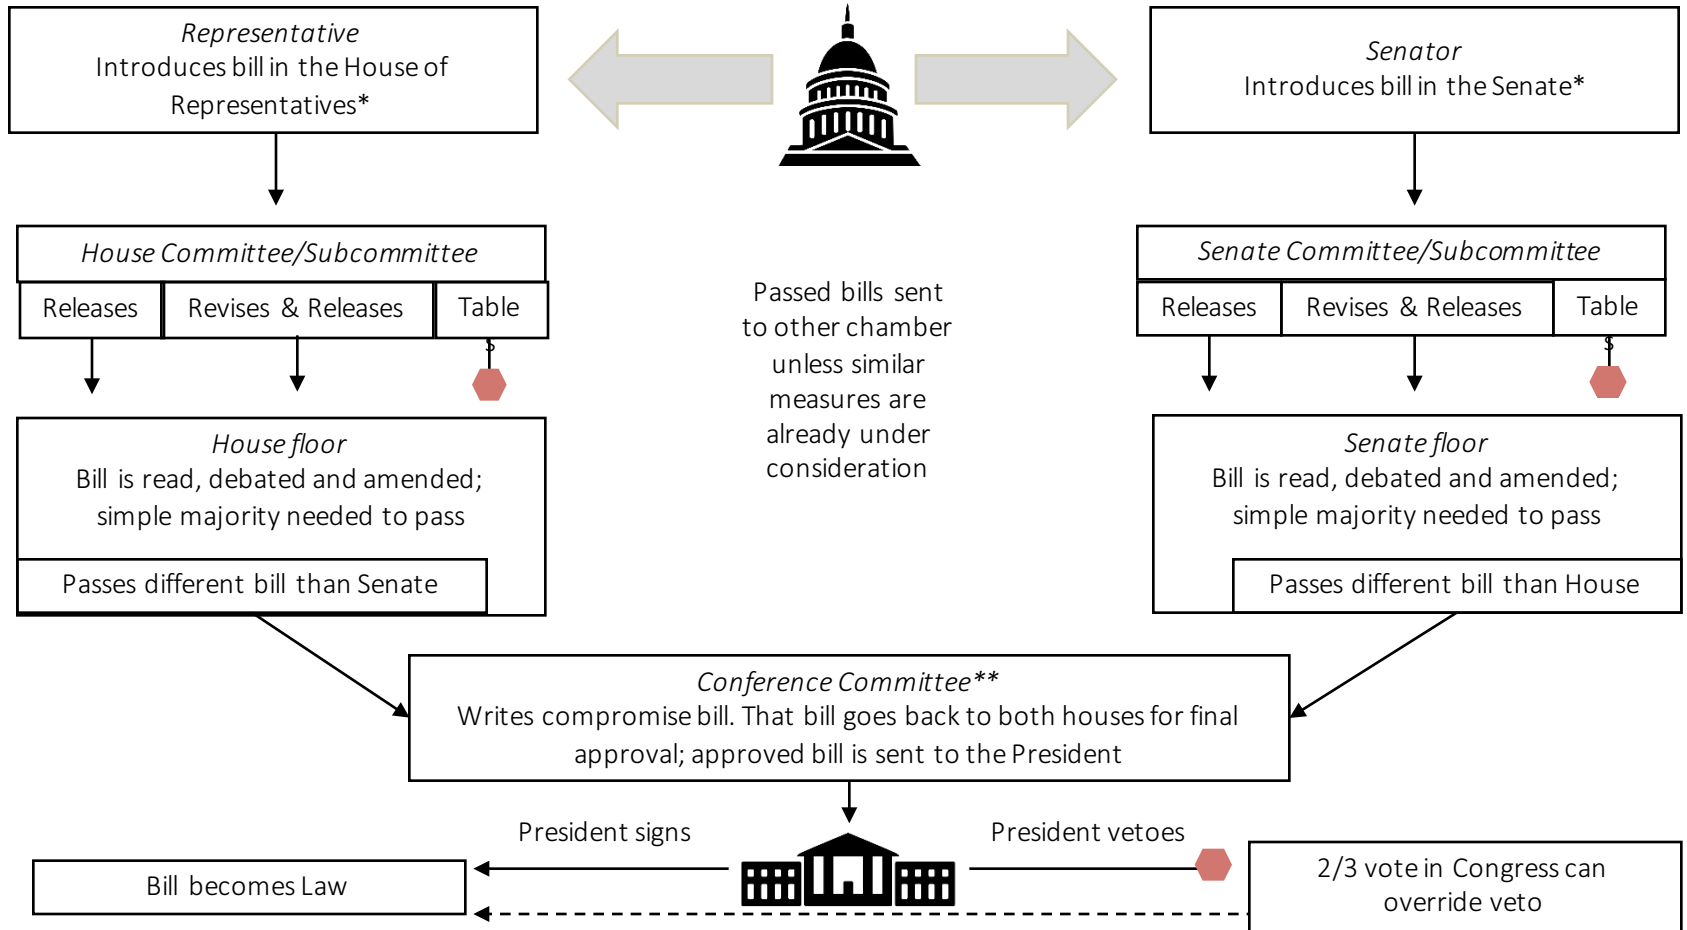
*Representative*
Introduces bill in the House of Representatives*

*Senator*
Introduces bill in the Senate*

*House Committee/Subcommittee*

| Releases | Revises & Releases | Table |
|---|---|---|

*Senate Committee/Subcommittee*

| Releases | Revises & Releases | Table |
|---|---|---|

Passed bills sent to other chamber unless similar measures are already under consideration

*House floor*
Bill is read, debated and amended; simple majority needed to pass

Passes different bill than Senate

*Senate floor*
Bill is read, debated and amended; simple majority needed to pass

Passes different bill than House

*Conference Committee***
Writes compromise bill. That bill goes back to both houses for final approval; approved bill is sent to the President

President signs

President vetoes

Bill becomes Law

2/3 vote in Congress can override veto